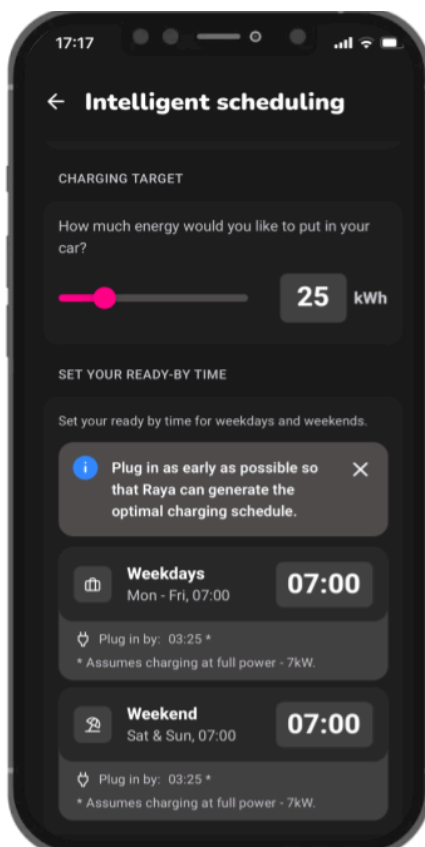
17:17

← Intelligent scheduling

CHARGING TARGET

How much energy would you like to put in your car?

25 kWh

SET YOUR READY-BY TIME

Set your ready by time for weekdays and weekends.

Plug in as early as possible so that Raya can generate the optimal charging schedule.

Weekdays
Mon - Fri, 07:00
07:00

Plug in by: 03:25 *
* Assumes charging at full power - 7kW.

Weekend
Sat & Sun, 07:00
07:00

Plug in by: 03:25 *
* Assumes charging at full power - 7kW.